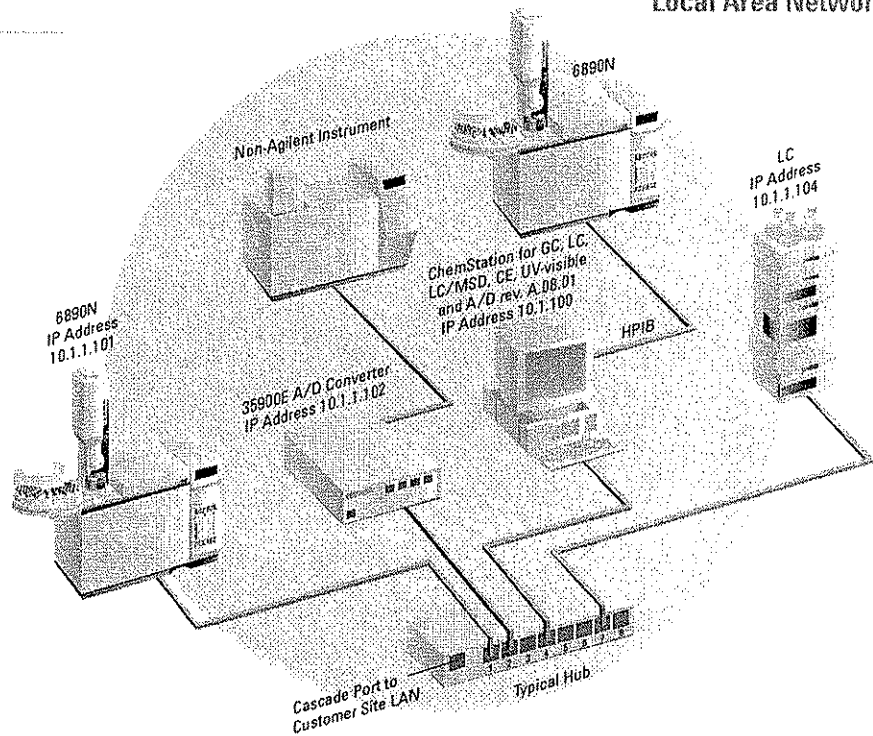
Local Area Networ

6890N

Non-Agilent Instrument

LC
IP Address
10.1.1.104

ChemStation for GC, LC, LC/MSD, CE, UV-visible and A/D rev. A.08.01
IP Address 10.1.1.100

HPIB

6890N
IP Address
10.1.1.101

35900E A/D Converter
IP Address 10.1.1.102

Cascade Port to Customer Site LAN

Typical Hub